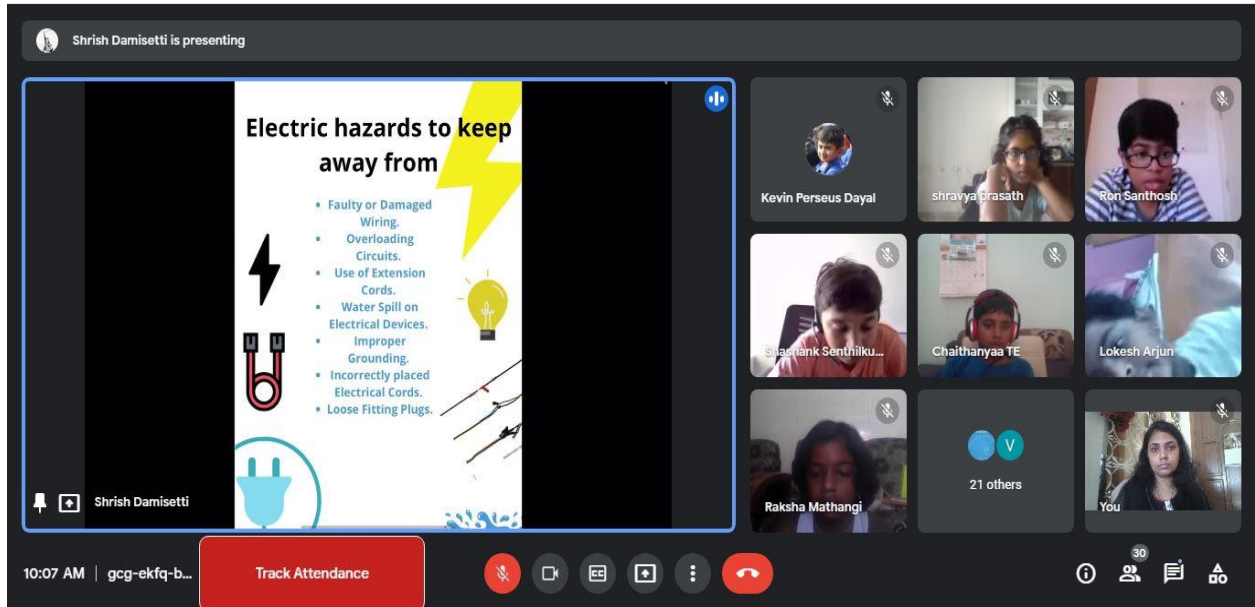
Shrish Damisetti is presenting

Electric hazards to keep away from

- Faulty or Damaged Wiring.
- Overloading Circuits.
- Use of Extension Cords.
- Water Spill on Electrical Devices.
- Improper Grounding.
- Incorrectly placed Electrical Cords.
- Loose Fitting Plugs.

Shrish Damisetti

Kevin Perseus Dayal

shravya prasath

Ron Santhosh

Shashank Senthilku...

Chaithanyaa TE

Lokesh Arjun

Raksha Mathangi

V

21 others

You

10:07 AM | gcg-ekfq-b...

Track Attendance

30